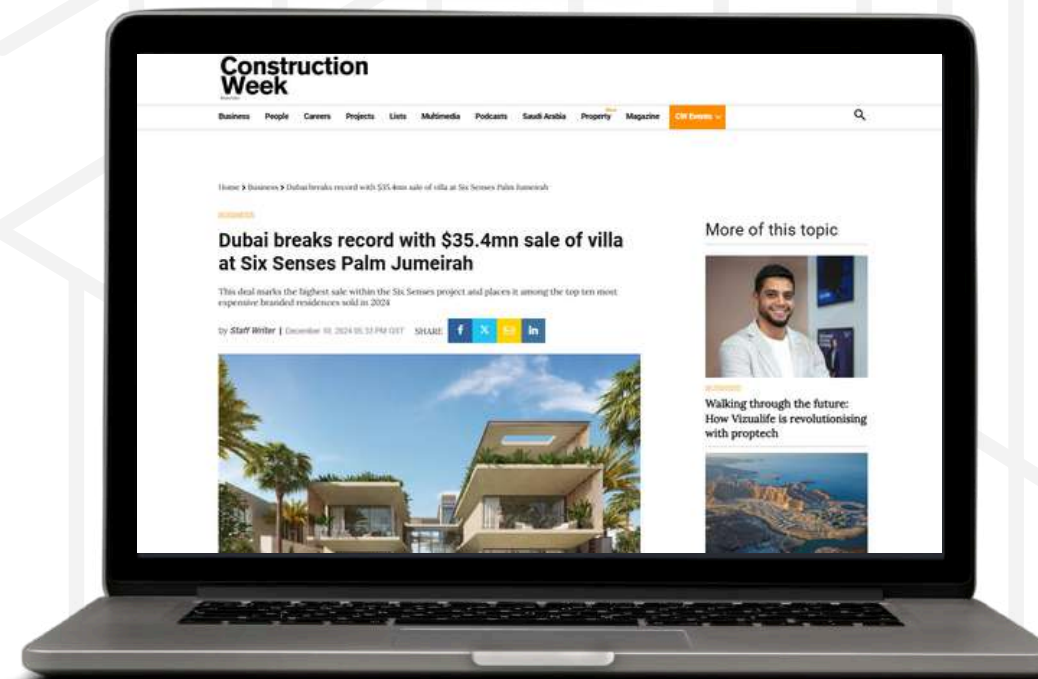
Construction Week

Business People Careers Projects Lists Multimedia Podcasts Saudi Arabia Property New Magazine CW Events

Home > Business > Dubai breaks record with $35.4mn sale of villa at Six Senses Palm Jumeirah

BUSINESS

Dubai breaks record with $35.4mn sale of villa at Six Senses Palm Jumeirah

This deal marks the highest sale within the Six Senses project and places it among the top ten most expensive branded residences sold in 2024

by Staff Writer | December 10, 2024 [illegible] GST SHARE f X in

More of this topic

BUSINESS

Walking through the future: How Vizualife is revolutionising with proptech